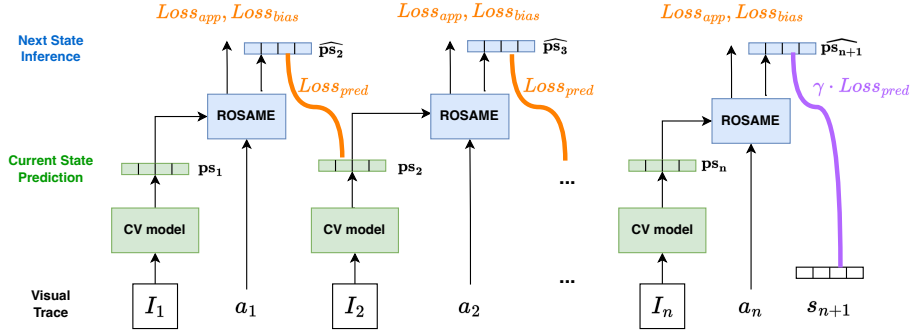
$Loss_{app}, Loss_{bias}$

$Loss_{app}, Loss_{bias}$

$Loss_{app}, Loss_{bias}$

Next State Inference

$\widehat{\mathbf{ps_2}}$

$\widehat{\mathbf{ps_3}}$

$\widehat{\mathbf{ps_{n+1}}}$

ROSAME

$Loss_{pred}$

ROSAME

$Loss_{pred}$

ROSAME

$\gamma \cdot Loss_{pred}$

Current State Prediction

$\mathbf{ps_1}$

$\mathbf{ps_2}$

...

$\mathbf{ps_n}$

CV model

CV model

CV model

Visual Trace

$I_1$

$a_1$

$I_2$

$a_2$

...

$I_n$

$a_n$

$s_{n+1}$